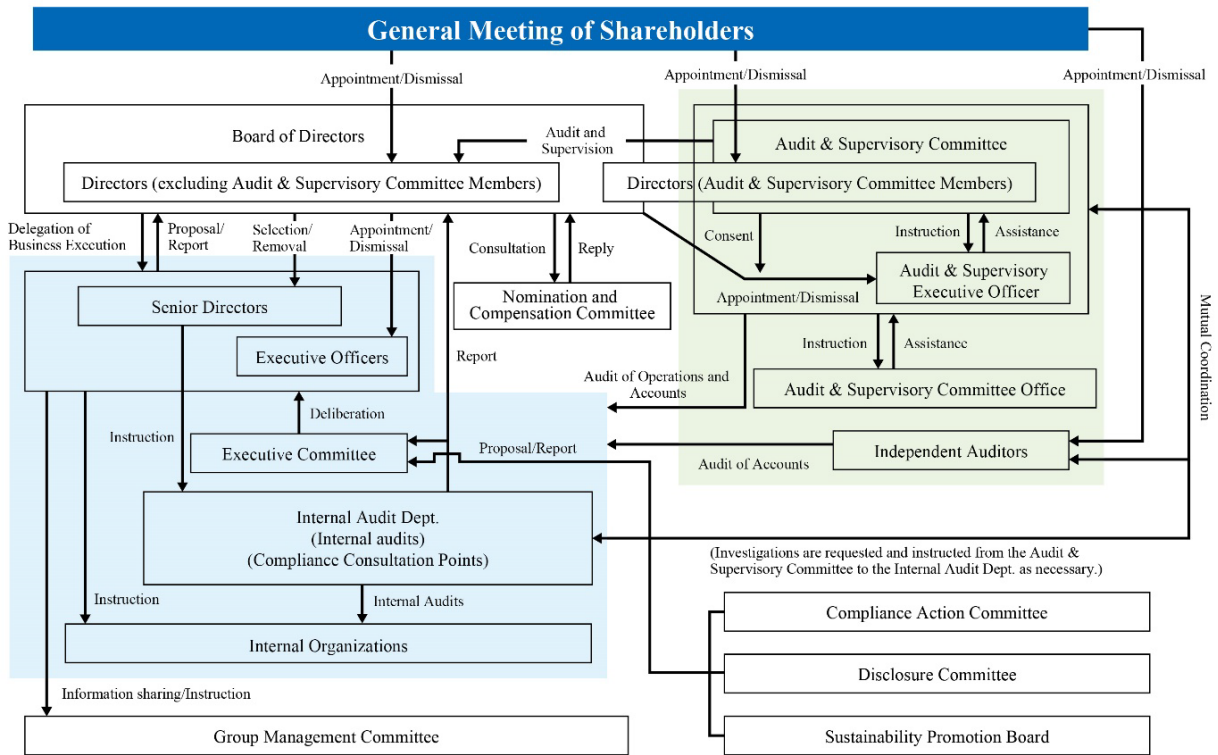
General Meeting of Shareholders

Appointment/Dismissal

Appointment/Dismissal

Appointment/Dismissal

Board of Directors

Audit and Supervision

Audit & Supervisory Committee

Directors (excluding Audit & Supervisory Committee Members)

Directors (Audit & Supervisory Committee Members)

Delegation of Business Execution

Proposal/ Report

Selection/ Removal

Appointment/ Dismissal

Consultation

Reply

Consent

Instruction

Assistance

Audit & Supervisory Executive Officer

Appointment/Dismissal

Nomination and Compensation Committee

Senior Directors

Executive Officers

Report

Mutual Coordination

Instruction

Assistance

Audit of Operations and Accounts

Audit & Supervisory Committee Office

Deliberation

Instruction

Executive Committee

Proposal/Report

Independent Auditors

Audit of Accounts

Internal Audit Dept. (Internal audits) (Compliance Consultation Points)

(Investigations are requested and instructed from the Audit & Supervisory Committee to the Internal Audit Dept. as necessary.)

Instruction

Internal Audits

Compliance Action Committee

Internal Organizations

Disclosure Committee

Information sharing/Instruction

Group Management Committee

Sustainability Promotion Board